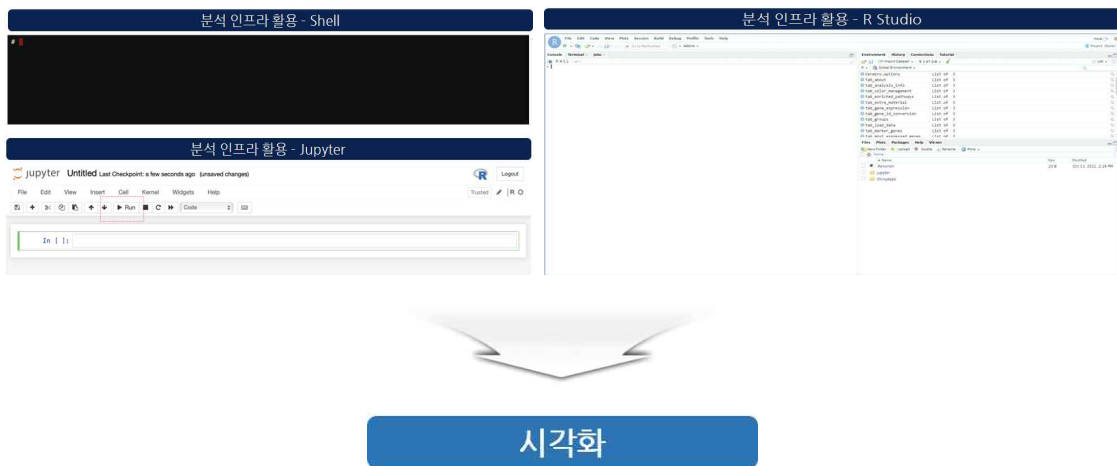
분석 인프라 활용 - Shell

#

분석 인프라 활용 - R Studio

File Edit Code View Plots Session Build Debug Profile Tools Help

Console Terminal Jobs

Environment History Connections Tutorial

Global Environment

Files Plots Packages Help Viewer

분석 인프라 활용 - Jupyter

jupyter Untitled Last Checkpoint: a few seconds ago (unsaved changes)

Logout

File Edit View Insert Cell Kernel Widgets Help

Trusted R

Run Code

In [ ]:

시각화